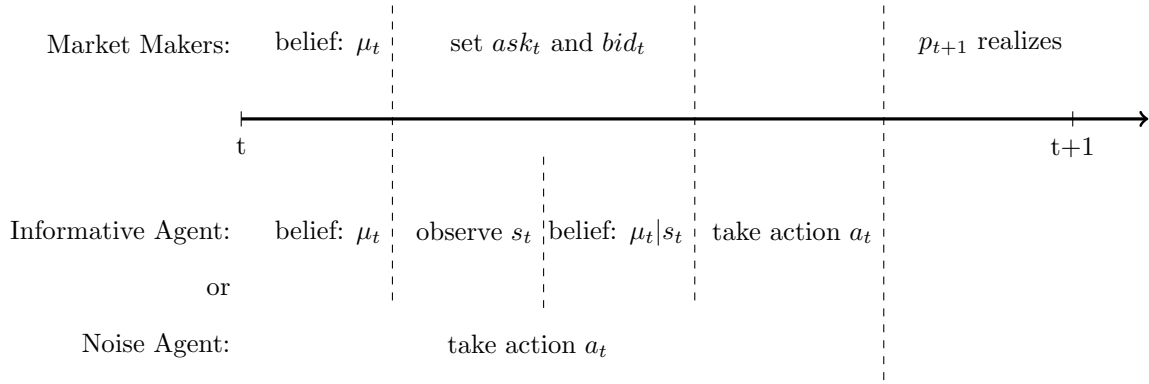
Market Makers: belief: $\mu_t$ set $ask_t$ and $bid_t$ $p_{t+1}$ realizes

t t+1

Informative Agent: belief: $\mu_t$ observe $s_t$ belief: $\mu_t|s_t$ take action $a_t$

or

Noise Agent: take action $a_t$